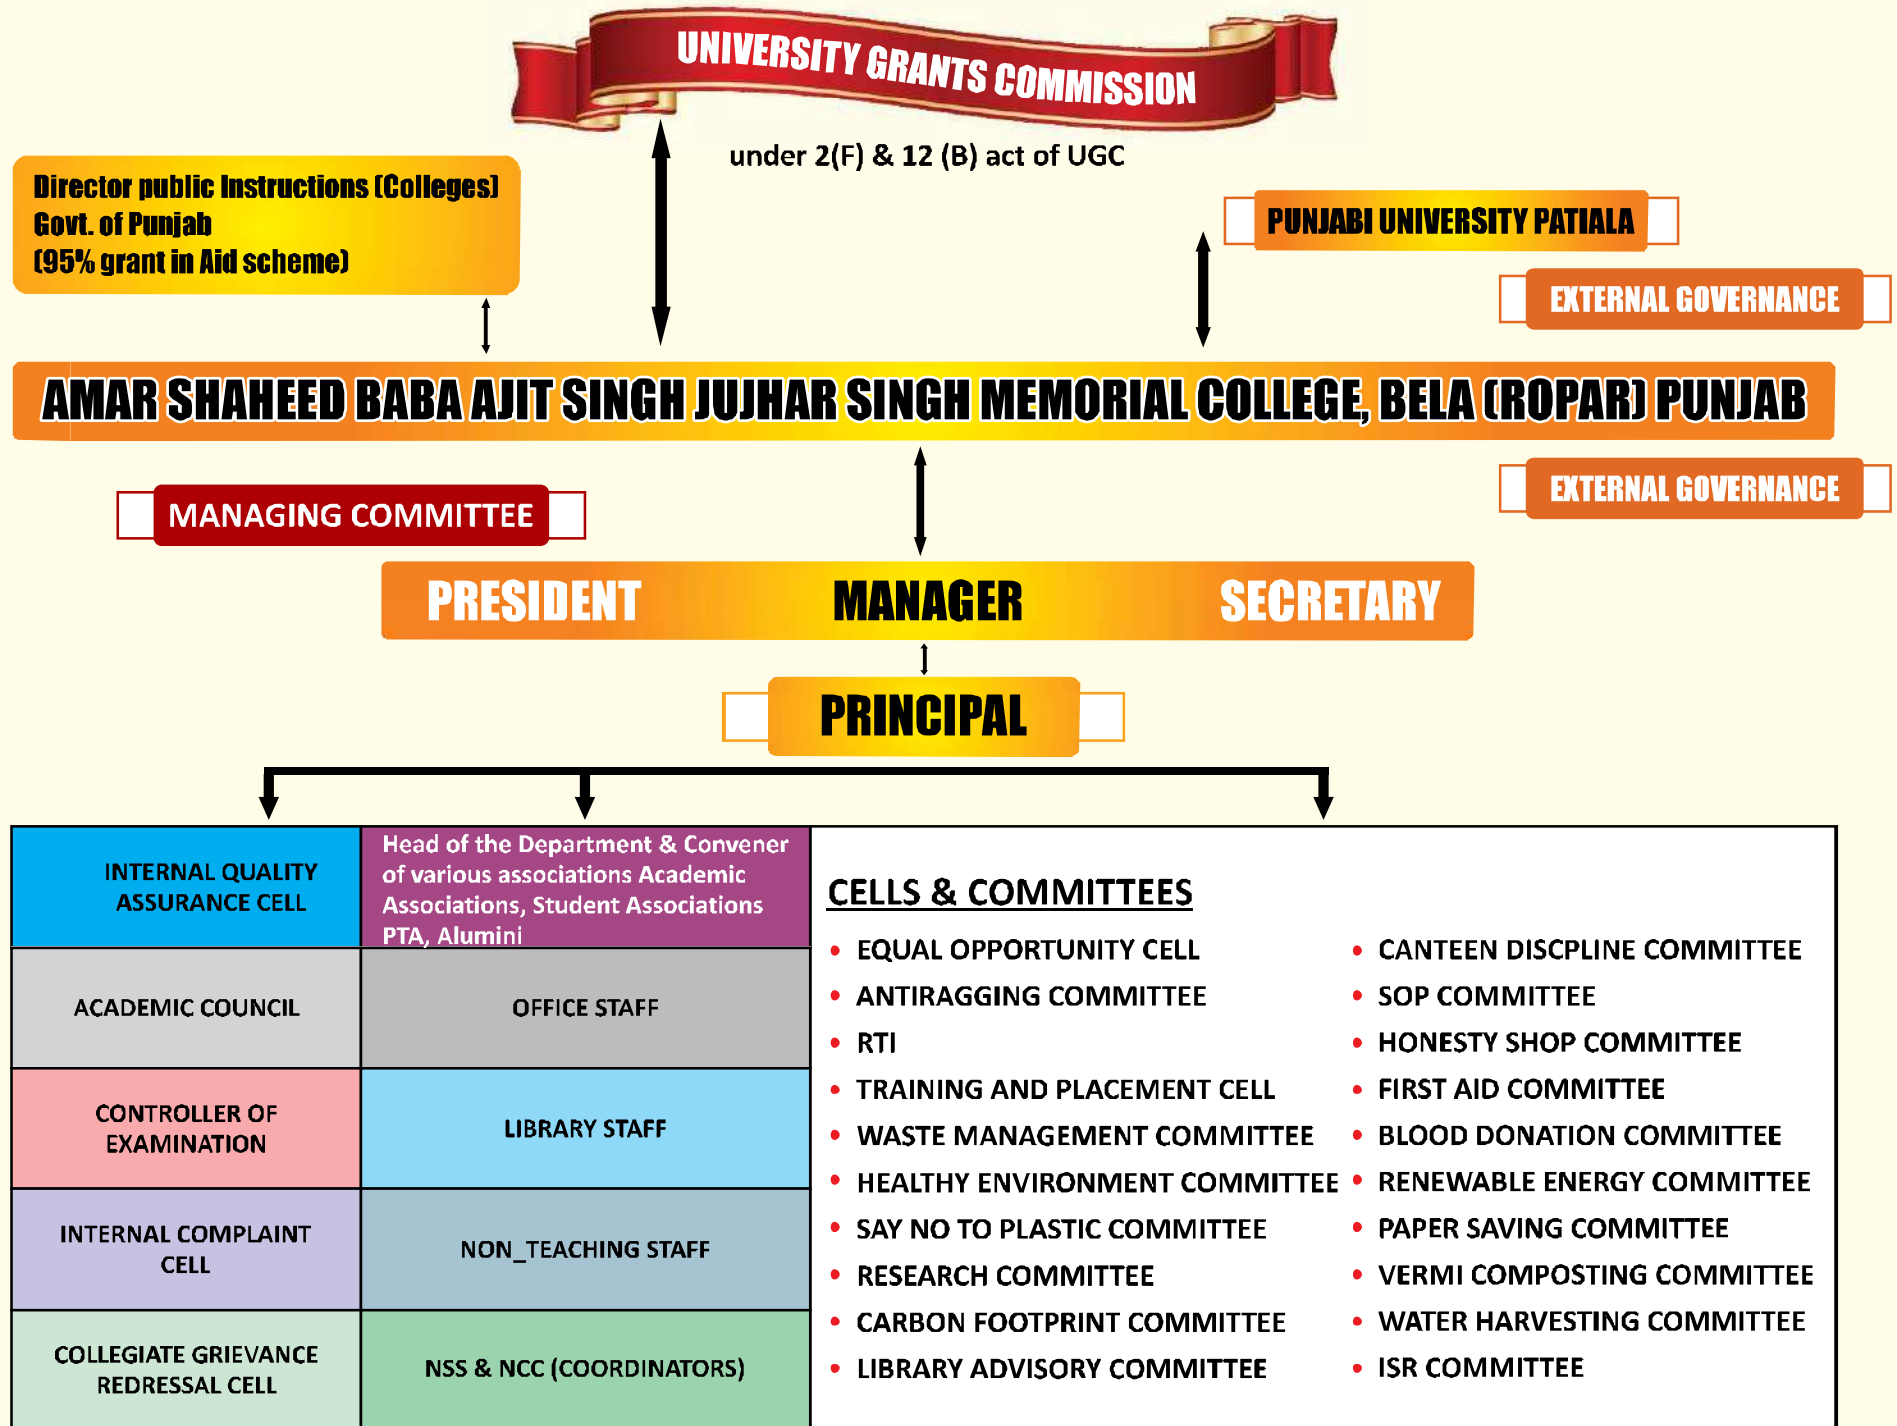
UNIVERSITY GRANTS COMMISSION

under 2(F) & 12 (B) act of UGC

Director public Instructions (Colleges)
Govt. of Punjab
(95% grant in Aid scheme)

PUNJABI UNIVERSITY PATIALA

EXTERNAL GOVERNANCE

AMAR SHAHEED BABA AJIT SINGH JUJHAR SINGH MEMORIAL COLLEGE, BELA (ROPAR) PUNJAB

EXTERNAL GOVERNANCE

MANAGING COMMITTEE

PRESIDENT MANAGER SECRETARY

PRINCIPAL

| INTERNAL QUALITY ASSURANCE CELL | Head of the Department & Convener of various associations Academic Associations, Student Associations PTA, Alumini |
|---|---|
| ACADEMIC COUNCIL | OFFICE STAFF |
| CONTROLLER OF EXAMINATION | LIBRARY STAFF |
| INTERNAL COMPLAINT CELL | NON_TEACHING STAFF |
| COLLEGIATE GRIEVANCE REDRESSAL CELL | NSS & NCC (COORDINATORS) |

CELLS & COMMITTEES

• EQUAL OPPORTUNITY CELL
• ANTIRAGGING COMMITTEE
• RTI
• TRAINING AND PLACEMENT CELL
• WASTE MANAGEMENT COMMITTEE
• HEALTHY ENVIRONMENT COMMITTEE
• SAY NO TO PLASTIC COMMITTEE
• RESEARCH COMMITTEE
• CARBON FOOTPRINT COMMITTEE
• LIBRARY ADVISORY COMMITTEE

• CANTEEN DISCPLINE COMMITTEE
• SOP COMMITTEE
• HONESTY SHOP COMMITTEE
• FIRST AID COMMITTEE
• BLOOD DONATION COMMITTEE
• RENEWABLE ENERGY COMMITTEE
• PAPER SAVING COMMITTEE
• VERMI COMPOSTING COMMITTEE
• WATER HARVESTING COMMITTEE
• ISR COMMITTEE